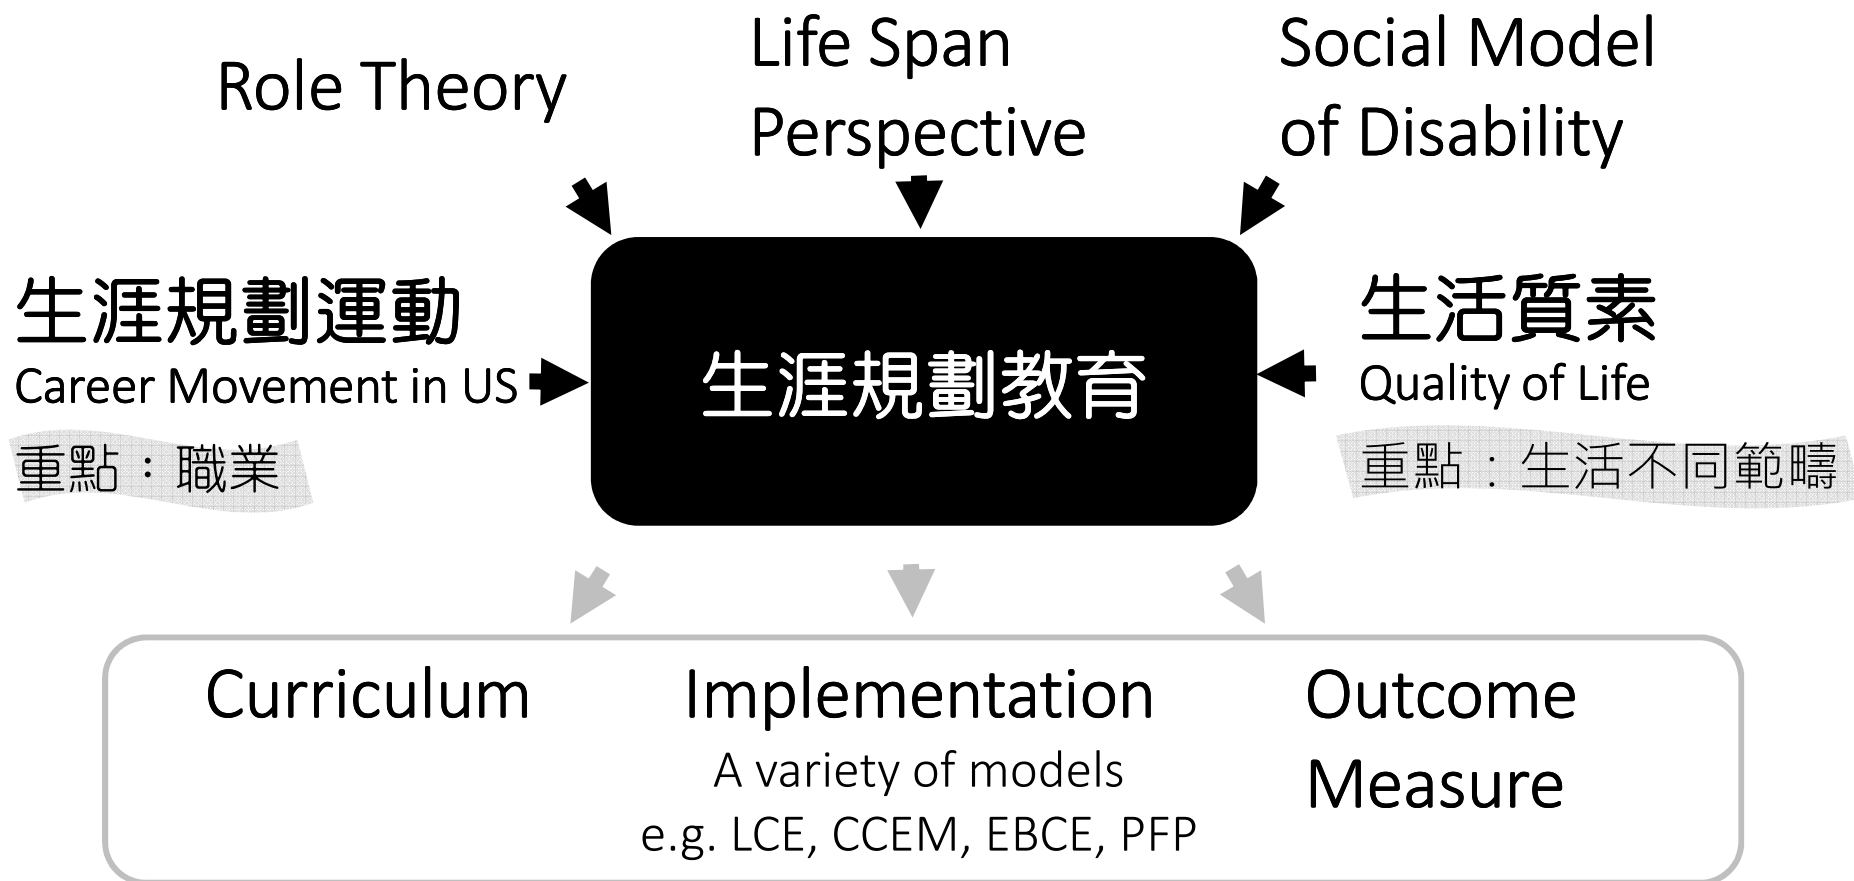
Role Theory

Life Span Perspective

Social Model of Disability

生涯規劃運動
Career Movement in US
重點：職業

生涯規劃教育

生活質素
Quality of Life
重點：生活不同範疇

Curriculum

Implementation
A variety of models
e.g. LCE, CCEM, EBCE, PFP

Outcome Measure